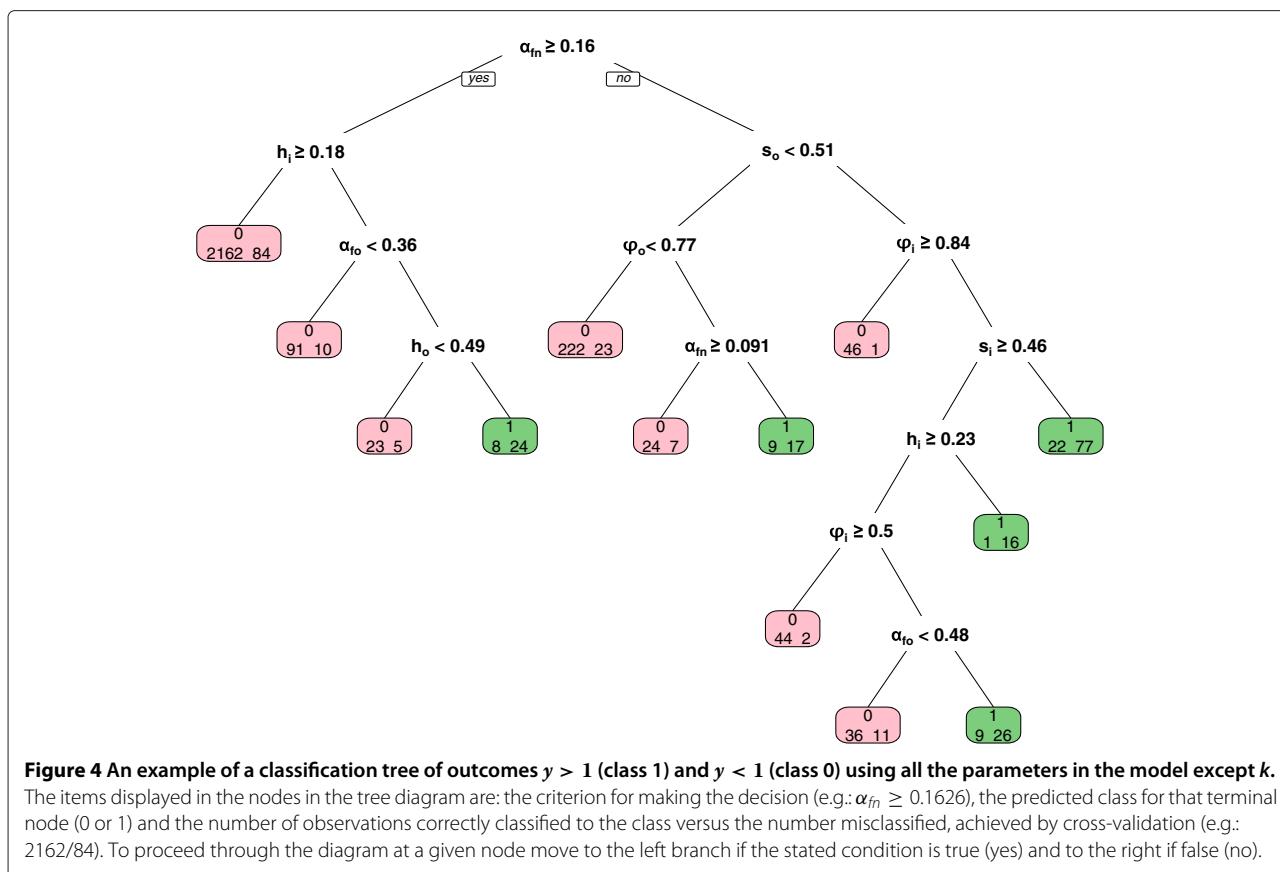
$\alpha_{fn} \geq 0.16$

yes

no

$h_i \geq 0.18$

$s_o < 0.51$

0
2162 84

$\alpha_{fo} < 0.36$

$\varphi_o < 0.77$

$\varphi_i \geq 0.84$

0
91 10

$h_o < 0.49$

0
222 23

$\alpha_{fn} \geq 0.091$

0
46 1

$s_i \geq 0.46$

0
23 5

1
8 24

0
24 7

1
9 17

$h_i \geq 0.23$

1
22 77

$\varphi_i \geq 0.5$

1
1 16

0
44 2

$\alpha_{fo} < 0.48$

0
36 11

1
9 26

**Figure 4 An example of a classification tree of outcomes $y > 1$ (class 1) and $y < 1$ (class 0) using all the parameters in the model except $k$.** The items displayed in the nodes in the tree diagram are: the criterion for making the decision (e.g.: $\alpha_{fn} \geq 0.1626$), the predicted class for that terminal node (0 or 1) and the number of observations correctly classified to the class versus the number misclassified, achieved by cross-validation (e.g.: 2162/84). To proceed through the diagram at a given node move to the left branch if the stated condition is true (yes) and to the right if false (no).